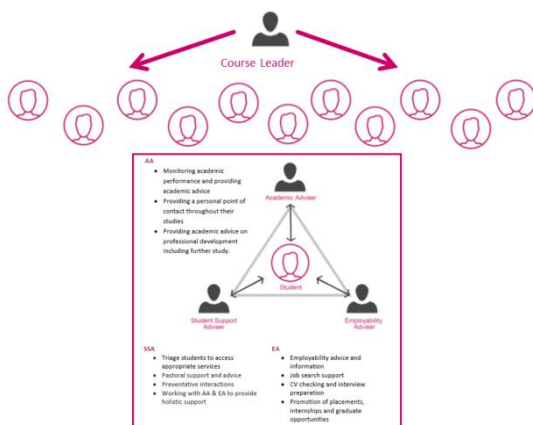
Course Leader

AA
- Monitoring academic performance and providing academic advice
- Providing a personal point of contact throughout their studies
- Providing academic advice on professional development including further study.

Academic Adviser

Student

Student Support Adviser

Employability Adviser

SSA
- Triage students to access appropriate services
- Pastoral support and advice
- Preventative interactions
- Working with AA & EA to provide holistic support

EA
- Employability advice and information
- Job search support
- CV checking and interview preparation
- Promotion of placements, internships and graduate opportunities